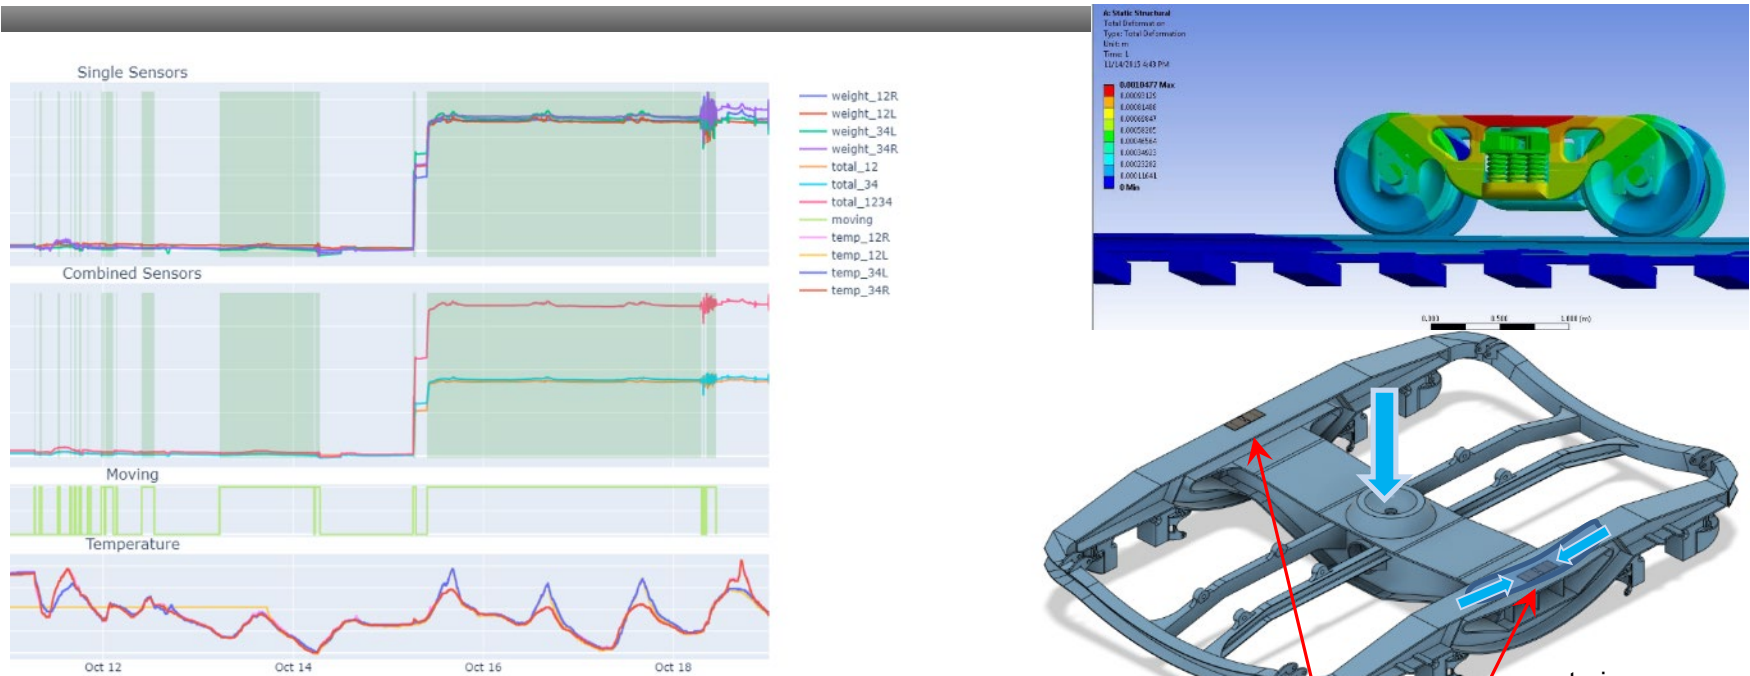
Single Sensors

Combined Sensors

Moving

Temperature

Oct 12
Oct 14
Oct 16
Oct 18

weight_12R
weight_12L
weight_34L
weight_34R
total_12
total_34
total_1234
moving
temp_12R
temp_12L
temp_34L
temp_34R

A: Static Structural
Total Deformation
Type: Total Deformation
Unit: m
Time: 1
11/14/2015 4:43 PM

0.0010477 Max
0.00093126
0.00081488
0.00069847
0.00058205
0.00046564
0.00034923
0.00023282
0.00011641
0 Min

0.000
0.500
1.000 (m)